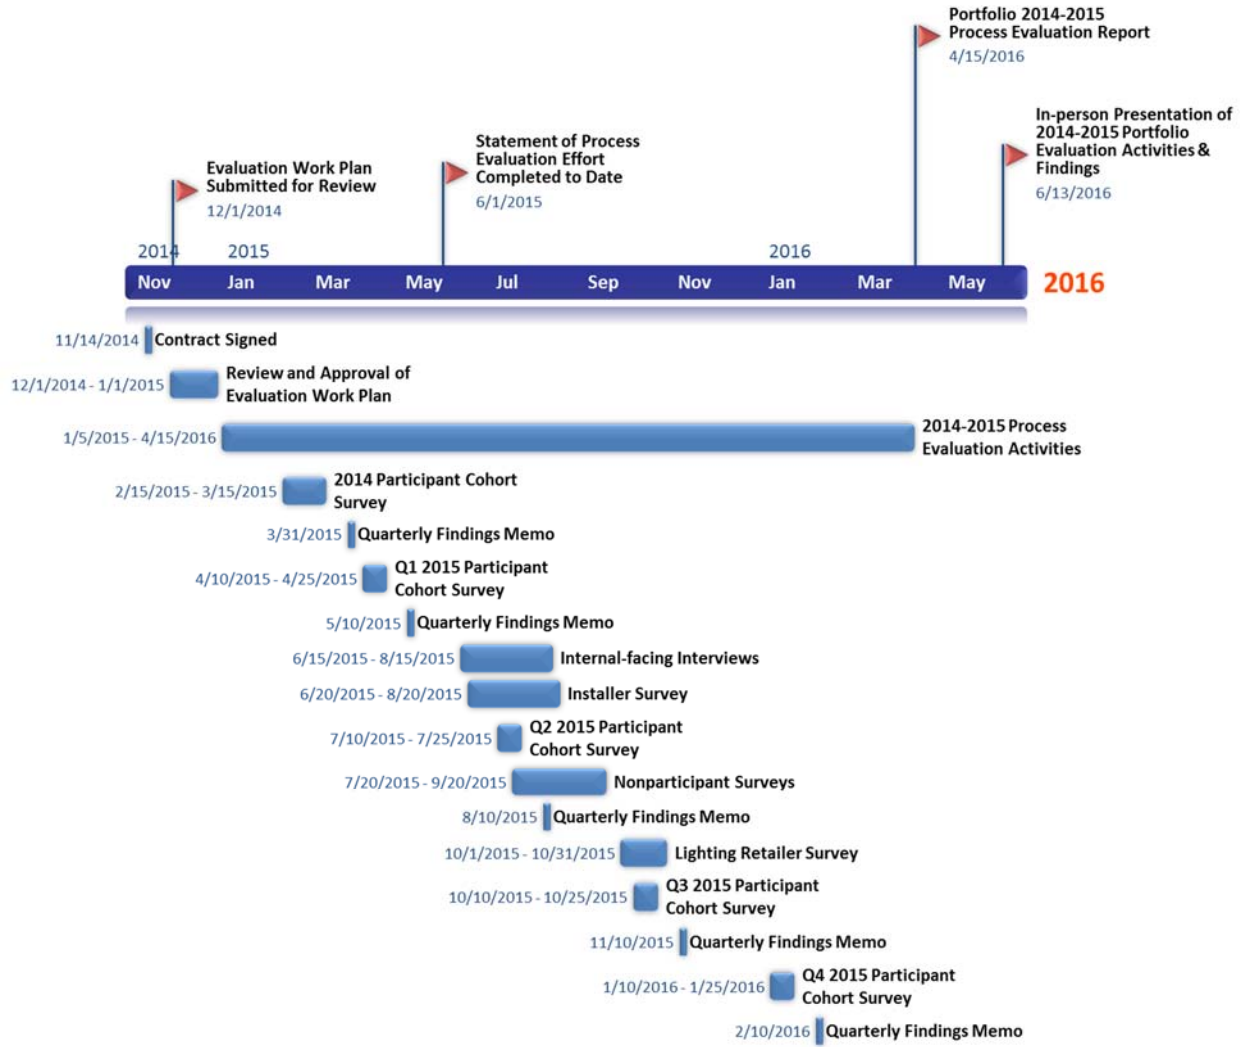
Portfolio 2014-2015 Process Evaluation Report
4/15/2016

In-person Presentation of 2014-2015 Portfolio Evaluation Activities & Findings
6/13/2016

Statement of Process Evaluation Effort Completed to Date
6/1/2015

Evaluation Work Plan Submitted for Review
12/1/2014

2014 2015 2016

Nov Jan Mar May Jul Sep Nov Jan Mar May 2016

11/14/2014 Contract Signed
12/1/2014 - 1/1/2015 Review and Approval of Evaluation Work Plan
1/5/2015 - 4/15/2016 2014-2015 Process Evaluation Activities
2/15/2015 - 3/15/2015 2014 Participant Cohort Survey
3/31/2015 Quarterly Findings Memo
4/10/2015 - 4/25/2015 Q1 2015 Participant Cohort Survey
5/10/2015 Quarterly Findings Memo
6/15/2015 - 8/15/2015 Internal-facing Interviews
6/20/2015 - 8/20/2015 Installer Survey
7/10/2015 - 7/25/2015 Q2 2015 Participant Cohort Survey
7/20/2015 - 9/20/2015 Nonparticipant Surveys
8/10/2015 Quarterly Findings Memo
10/1/2015 - 10/31/2015 Lighting Retailer Survey
10/10/2015 - 10/25/2015 Q3 2015 Participant Cohort Survey
11/10/2015 Quarterly Findings Memo
1/10/2016 - 1/25/2016 Q4 2015 Participant Cohort Survey
2/10/2016 Quarterly Findings Memo